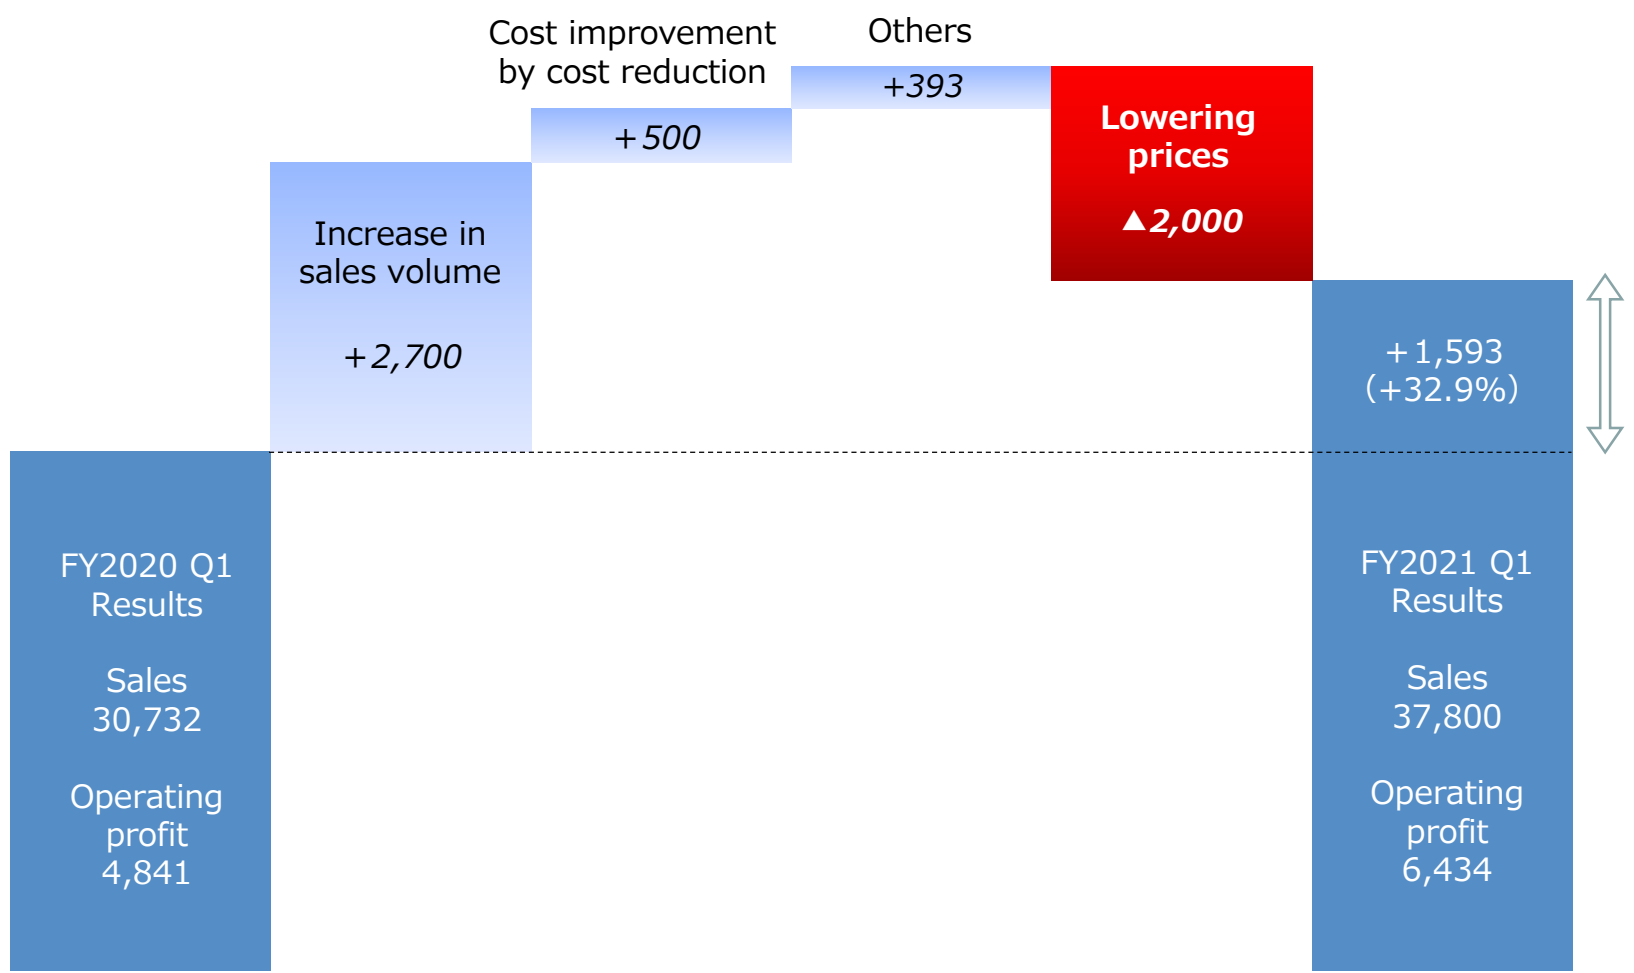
Cost improvement by cost reduction

Others

+393

+500

Lowering prices

▲2,000

Increase in sales volume

+2,700

+1,593
(+32.9%)

FY2020 Q1 Results

Sales
30,732

Operating profit
4,841

FY2021 Q1 Results

Sales
37,800

Operating profit
6,434